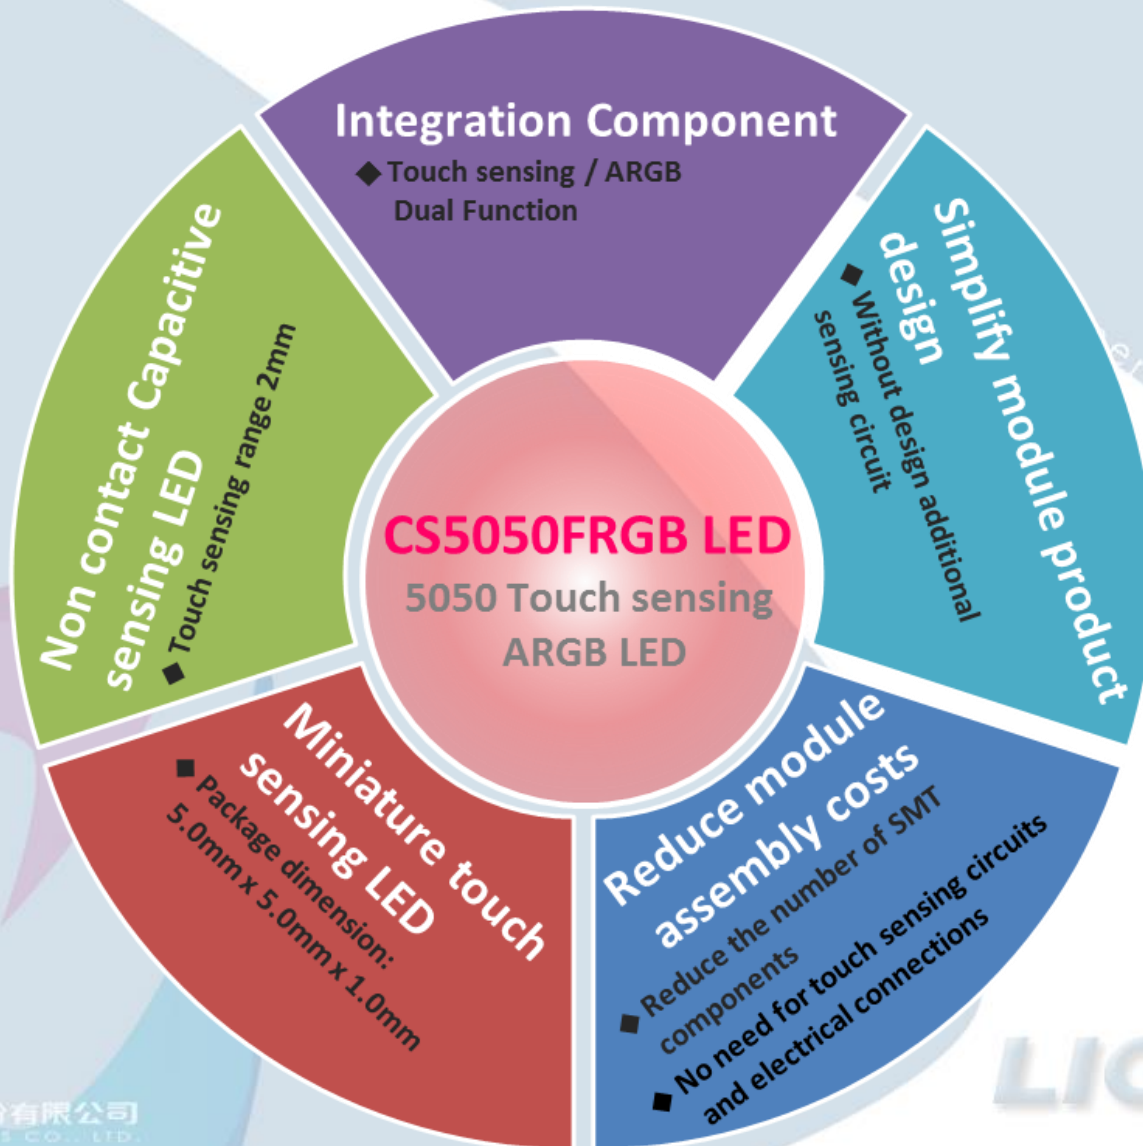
Integration Component
◆Touch sensing / ARGB Dual Function

Simplify module product design
■ Without design additional sensing circuit

Reduce module assembly costs
■ Reduce the number of SMT components
■ No need for touch sensing circuits and electrical connections

Miniature touch sensing LED
■ Package dimension: 5.0mm x 5.0mm x 1.0mm

Non contact Capacitive sensing LED
■ Touch sensing range 2mm

CS5050FRGB LED
5050 Touch sensing ARGB LED

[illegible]有限公司
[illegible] CO., LTD.

LI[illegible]